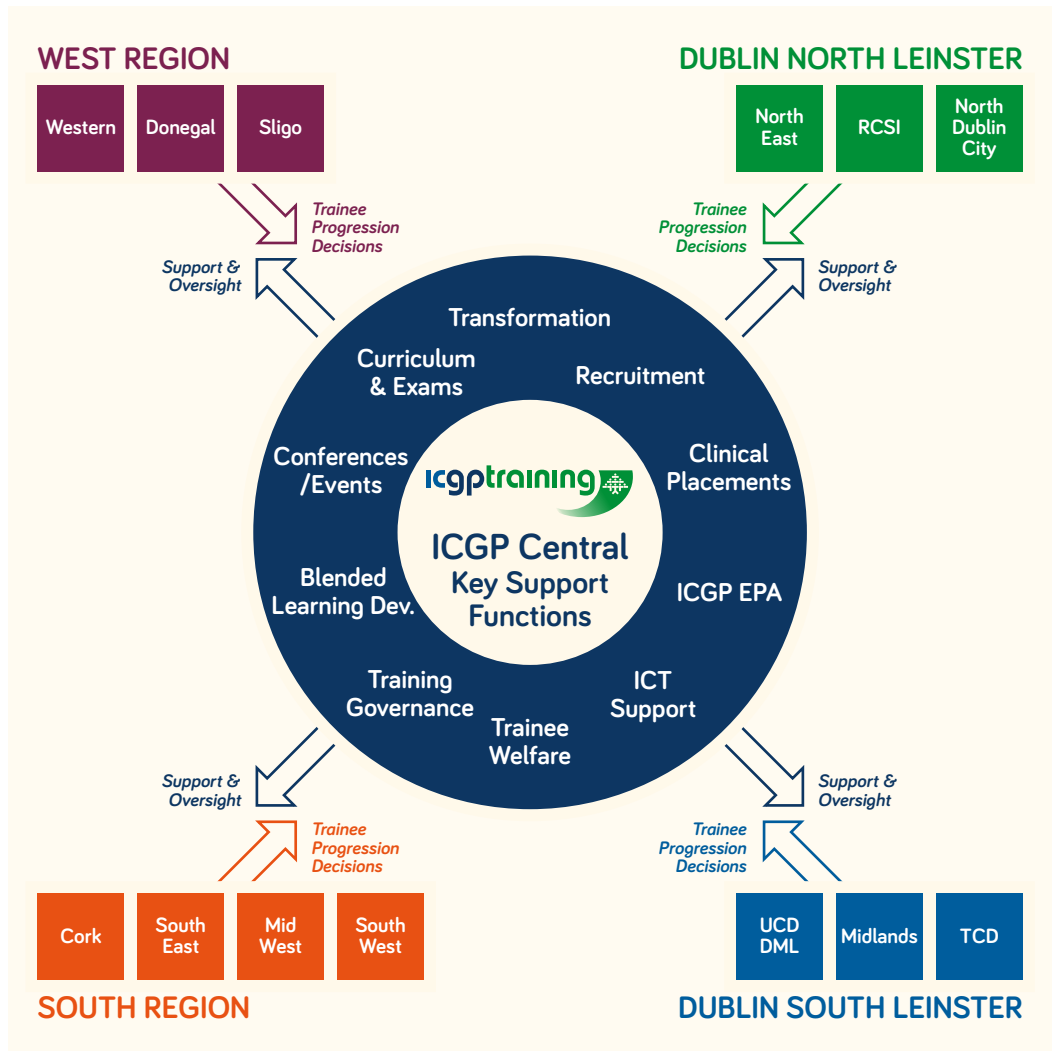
WEST REGION

Western

Donegal

Sligo

DUBLIN NORTH LEINSTER

North East

RCSI

North Dublin City

Trainee Progression Decisions

Support & Oversight

Trainee Progression Decisions

Support & Oversight

Transformation

Curriculum & Exams

Recruitment

Conferences /Events

icgptraining

Clinical Placements

ICGP Central Key Support Functions

Blended Learning Dev.

ICGP EPA

Training Governance

ICT Support

Trainee Welfare

Support & Oversight

Trainee Progression Decisions

Support & Oversight

Trainee Progression Decisions

Cork

South East

Mid West

South West

SOUTH REGION

UCD DML

Midlands

TCD

DUBLIN SOUTH LEINSTER